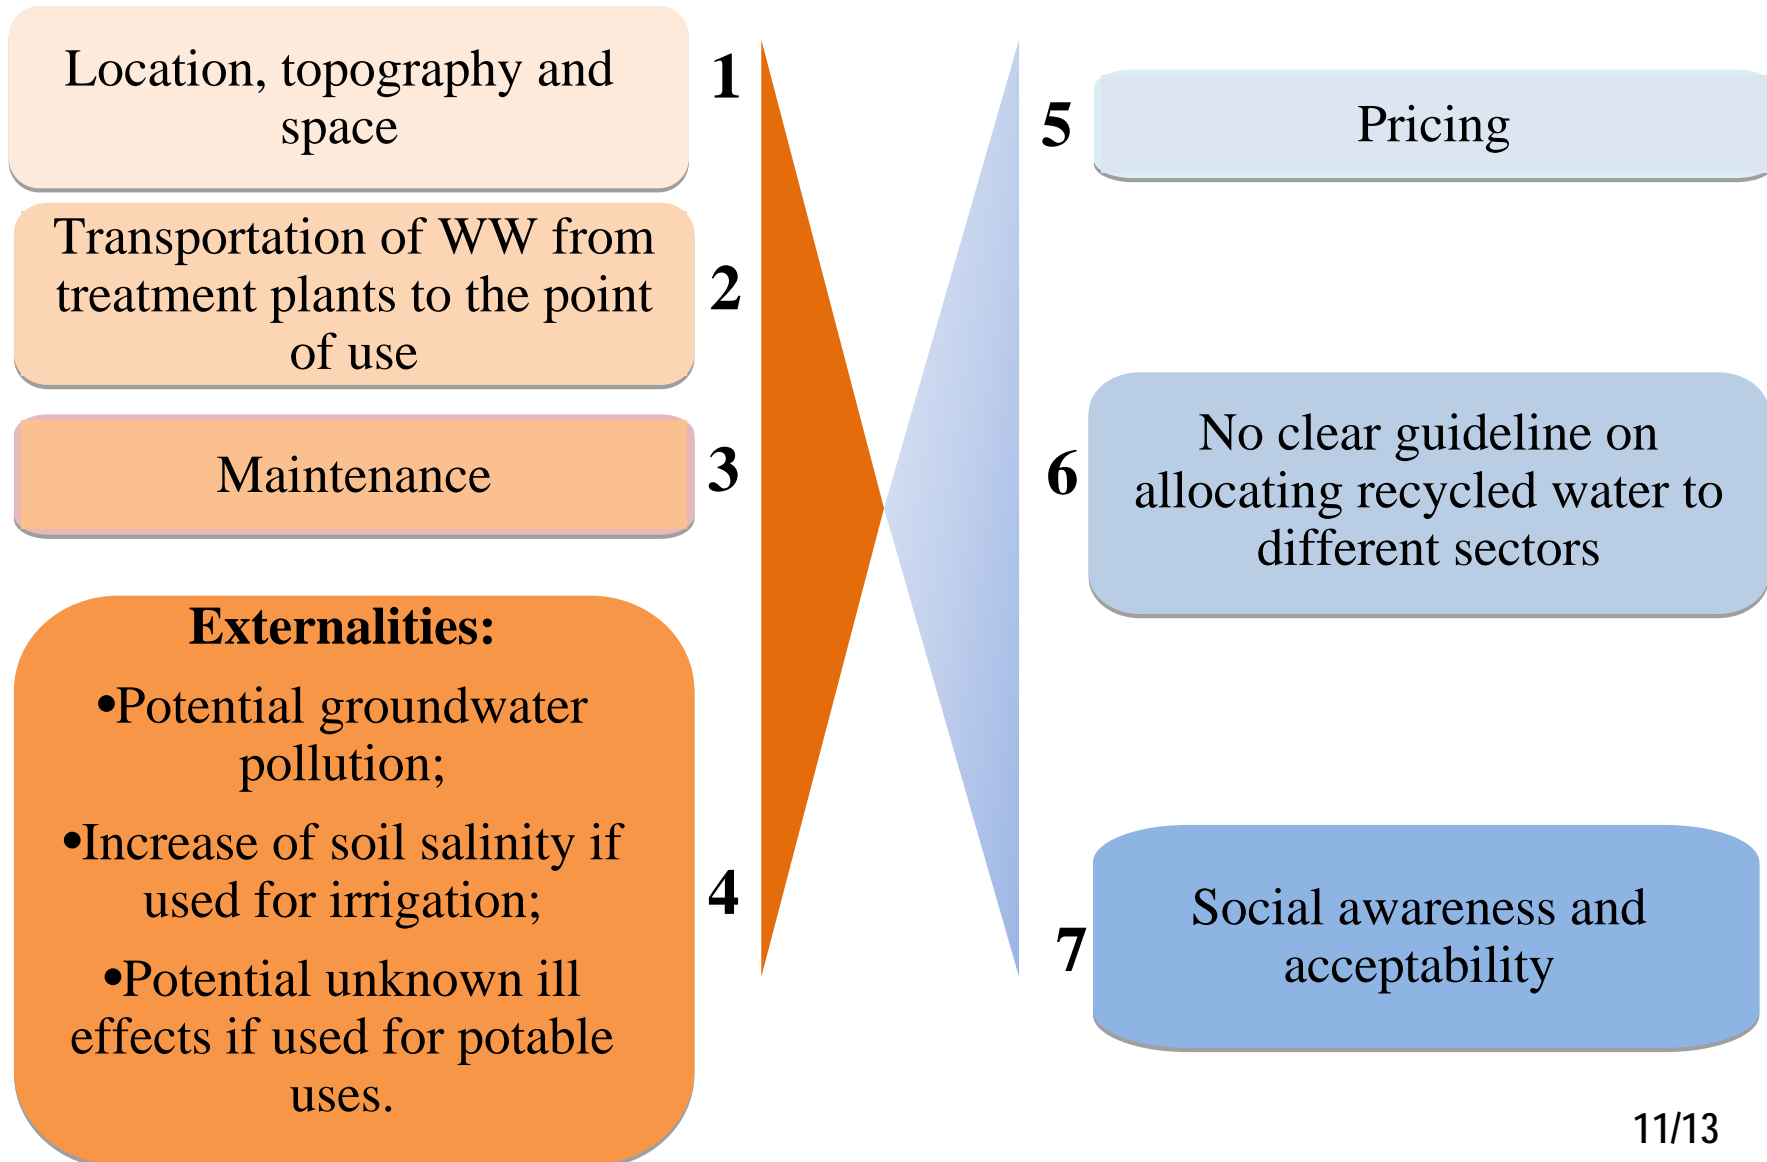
Location, topography and space

1

Transportation of WW from treatment plants to the point of use

2

Maintenance

3

Externalities:

•Potential groundwater pollution;

•Increase of soil salinity if used for irrigation;

•Potential unknown ill effects if used for potable uses.

4

5

Pricing

6

No clear guideline on allocating recycled water to different sectors

7

Social awareness and acceptability

11/13